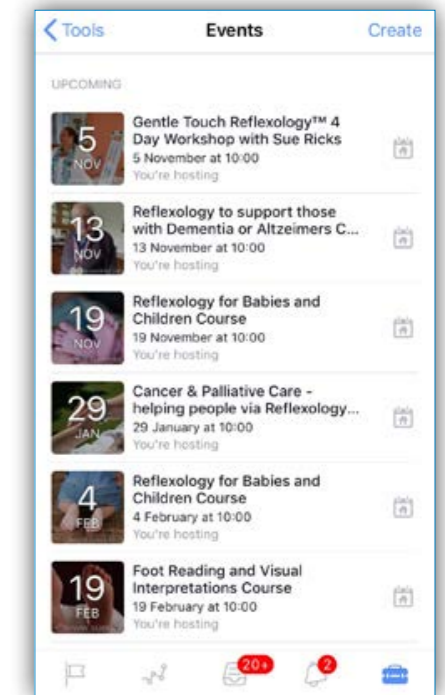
Tools Events Create

UPCOMING

5 NOV Gentle Touch Reflexology™ 4 Day Workshop with Sue Ricks
5 November at 10:00
You're hosting

13 NOV Reflexology to support those with Dementia or Altzeimers C...
13 November at 10:00
You're hosting

19 NOV Reflexology for Babies and Children Course
19 November at 10:00
You're hosting

29 JAN Cancer & Palliative Care - helping people via Reflexology...
29 January at 10:00
You're hosting

4 FEB Reflexology for Babies and Children Course
4 February at 10:00
You're hosting

19 FEB Foot Reading and Visual Interpretations Course
19 February at 10:00
You're hosting

20+ 2